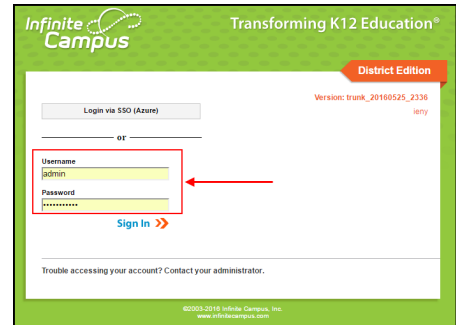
Infinite Campus

Transforming K12 Education®

District Edition

Version: trunk_20160525_2336

ieny

Login via SSO (Azure)

or

Username

admin

Password

••••••••••••

Sign In

Trouble accessing your account? Contact your administrator.

©2003-2016 Infinite Campus, Inc.
www.infinitecampus.com